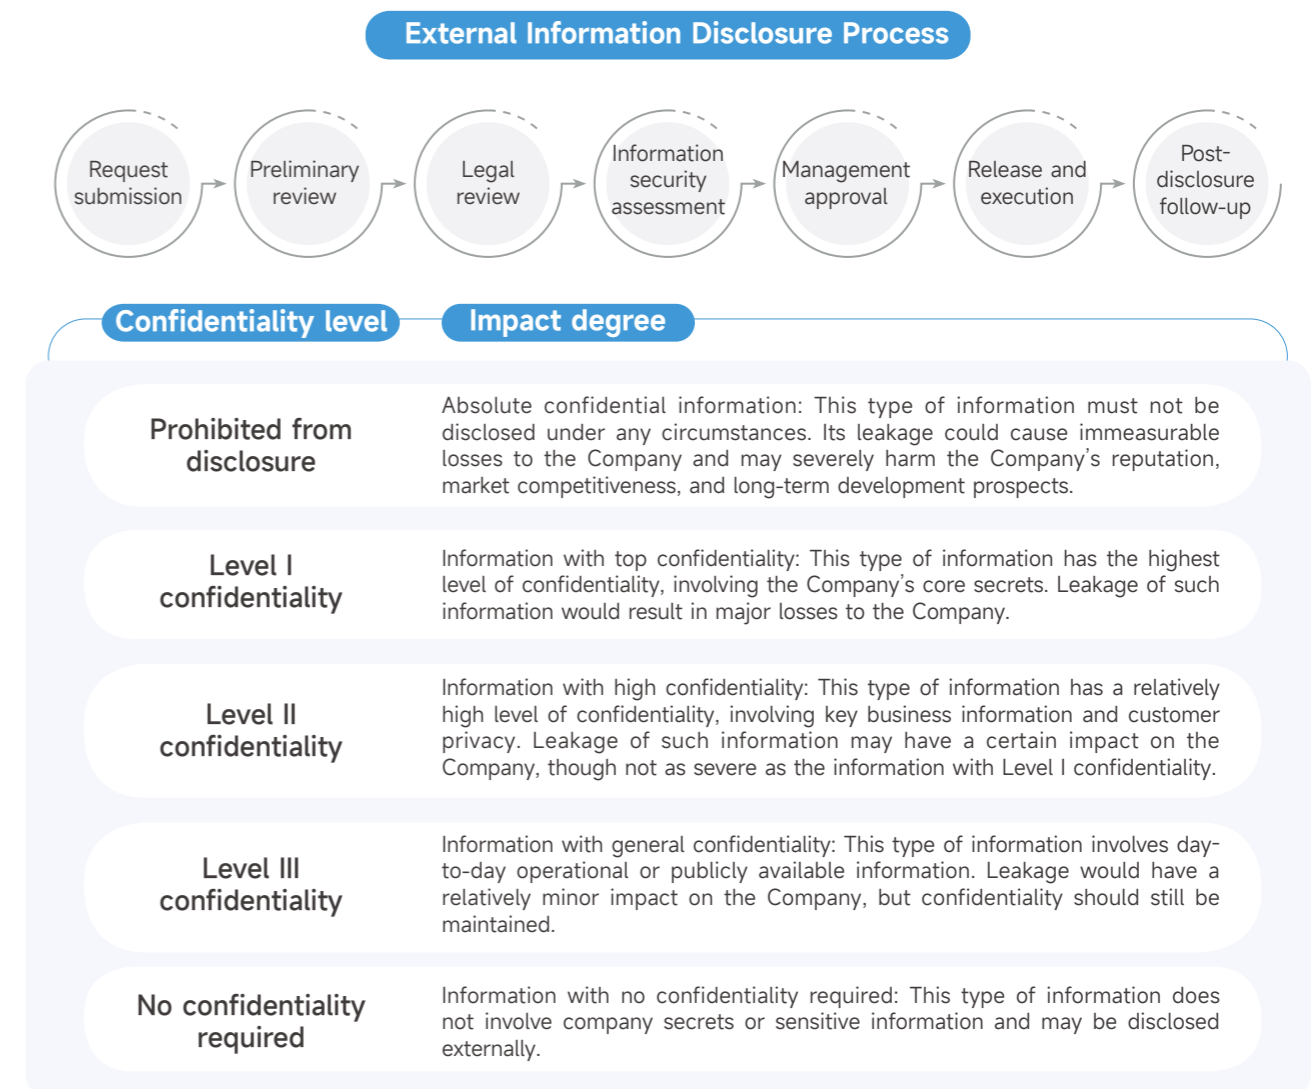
External Information Disclosure Process

Request submission

Preliminary review

Legal review

Information security assessment

Management approval

Release and execution

Post-disclosure follow-up

| Confidentiality level | Impact degree |
|---|---|
| Prohibited from disclosure | Absolute confidential information: This type of information must not be disclosed under any circumstances. Its leakage could cause immeasurable losses to the Company and may severely harm the Company's reputation, market competitiveness, and long-term development prospects. |
| Level I confidentiality | Information with top confidentiality: This type of information has the highest level of confidentiality, involving the Company's core secrets. Leakage of such information would result in major losses to the Company. |
| Level II confidentiality | Information with high confidentiality: This type of information has a relatively high level of confidentiality, involving key business information and customer privacy. Leakage of such information may have a certain impact on the Company, though not as severe as the information with Level I confidentiality. |
| Level III confidentiality | Information with general confidentiality: This type of information involves day-to-day operational or publicly available information. Leakage would have a relatively minor impact on the Company, but confidentiality should still be maintained. |
| No confidentiality required | Information with no confidentiality required: This type of information does not involve company secrets or sensitive information and may be disclosed externally. |